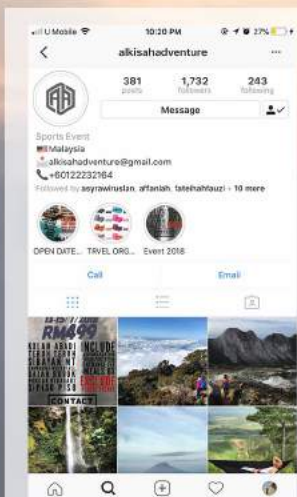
U Mobile
10:20 PM
27%
<
alkisahadventure
...
381
posts
1,732
followers
243
following
Message
Sports Event
Malaysia
alkisahadventure@gmail.com
+60122232164
Followed by asyrawiruslan, affaniah, fatehahfauzi + 10 more
OPEN DATE...
TRVEL ORG...
Event 2018
Call
Email
RM499
CONTACT
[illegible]